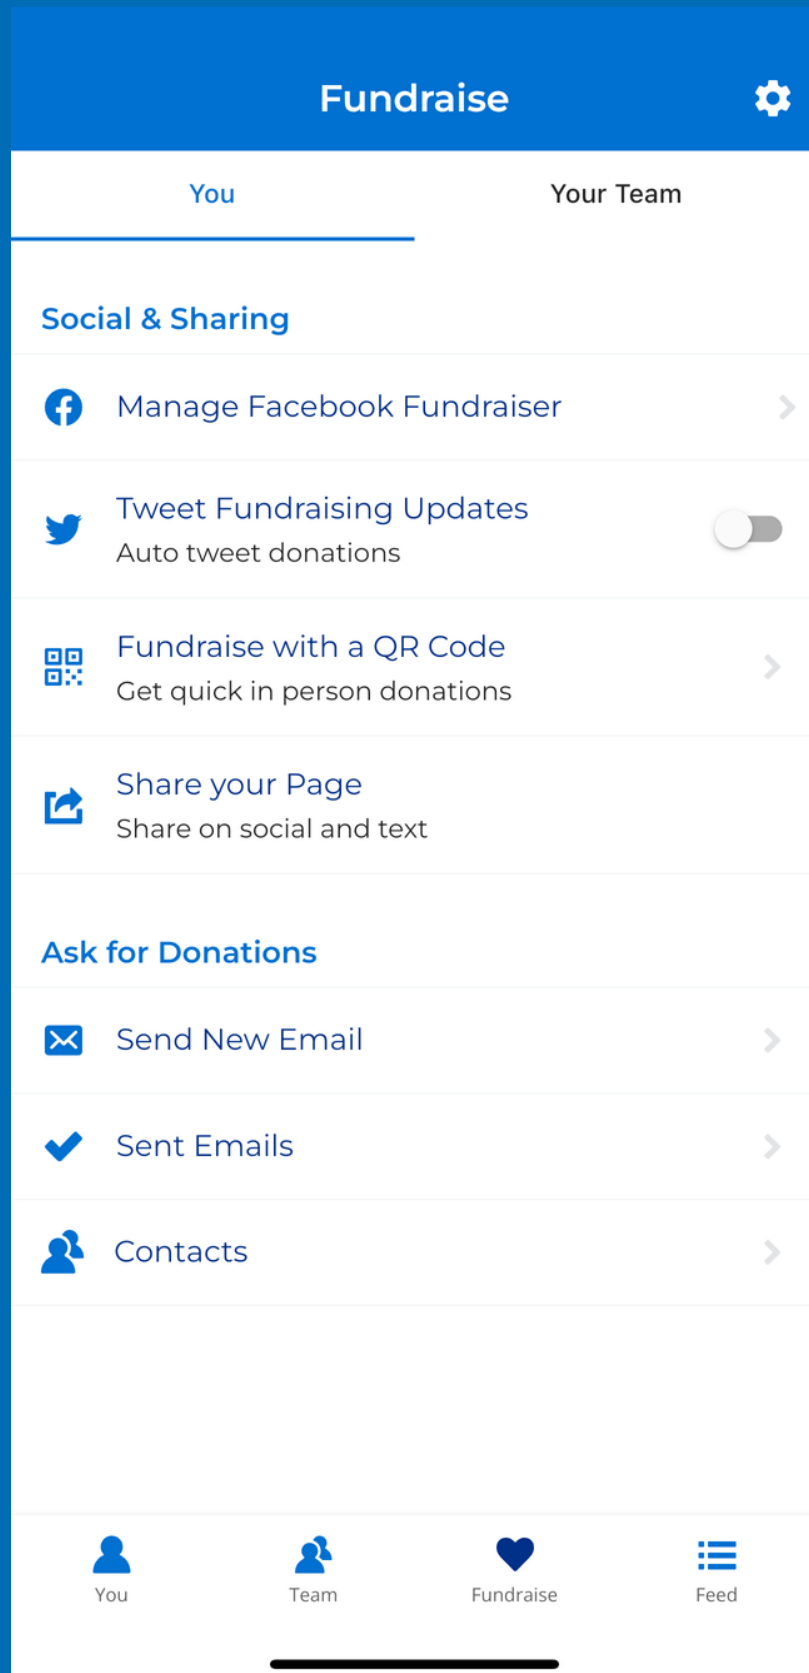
Fundraise

You

Your Team

Social & Sharing

Manage Facebook Fundraiser

Tweet Fundraising Updates
Auto tweet donations

Fundraise with a QR Code
Get quick in person donations

Share your Page
Share on social and text

Ask for Donations

Send New Email

Sent Emails

Contacts

You

Team

Fundraise

Feed